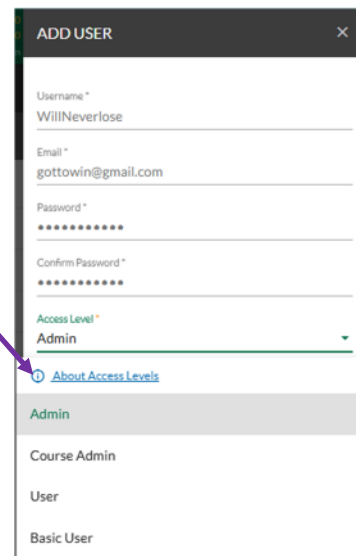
ADD USER ×

Username *
WillNeverlose

Email *
gottowin@gmail.com

Password *
•••••••••••

Confirm Password *
•••••••••••

Access Level *
Admin

About Access Levels

Admin

Course Admin

User

Basic User